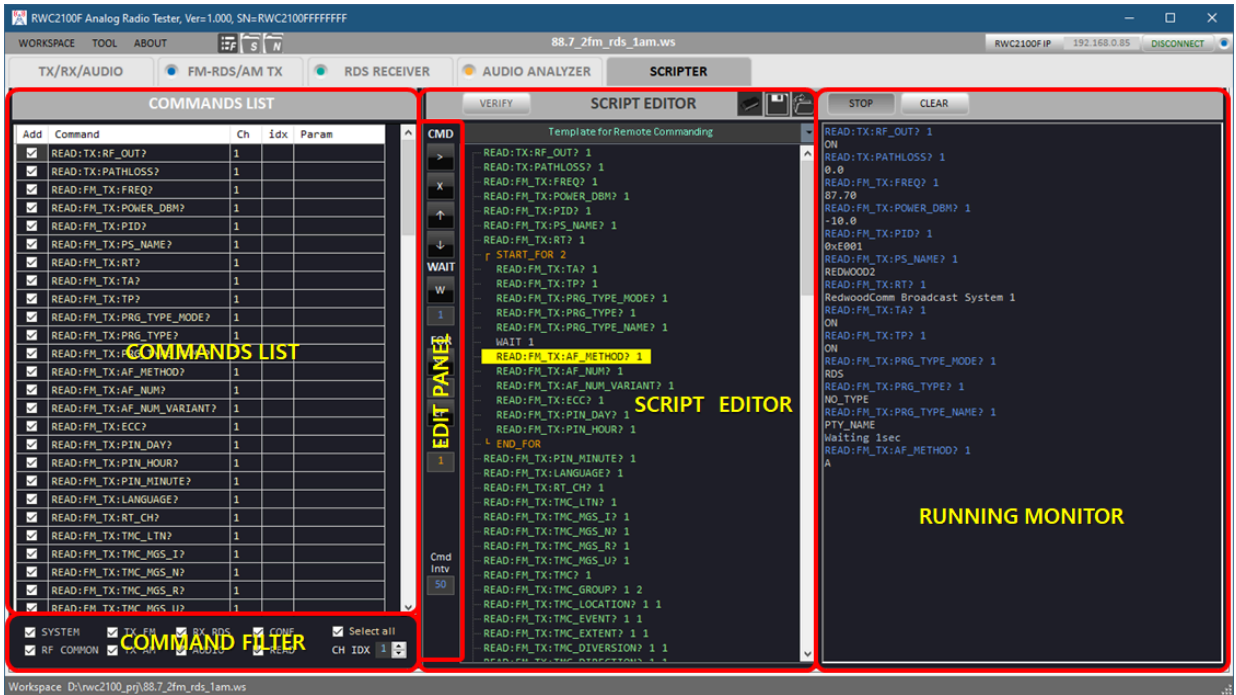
RWC2100F Analog Radio Tester, Ver=1.000, SN=RWC2100FFFFFFFF

WORKSPACE TOOL ABOUT

88.7_2fm_rds_1am.ws

RWC2100F IP 192.168.0.85 DISCONNECT

TX/RX/AUDIO FM-RDS/AM TX RDS RECEIVER AUDIO ANALYZER SCRIPTER

COMMANDS LIST

| Add | Command | Ch | idx | Param |
|---|---|---|---|---|
| ☑ | READ:TX:RF_OUT? | 1 | | |
| ☑ | READ:TX:PATHLOSS? | 1 | | |
| ☑ | READ:FM_TX:FREQ? | 1 | | |
| ☑ | READ:FM_TX:POWER_DBM? | 1 | | |
| ☑ | READ:FM_TX:PID? | 1 | | |
| ☑ | READ:FM_TX:PS_NAME? | 1 | | |
| ☑ | READ:FM_TX:RT? | 1 | | |
| ☑ | READ:FM_TX:TA? | 1 | | |
| ☑ | READ:FM_TX:TP? | 1 | | |
| ☑ | READ:FM_TX:PRG_TYPE_MODE? | 1 | | |
| ☑ | READ:FM_TX:PRG_TYPE? | 1 | | |
| ☑ | READ:FM_TX:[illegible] | 1 | | |
| ☑ | READ:FM_TX:AF_METHOD? | 1 | | |
| ☑ | READ:FM_TX:AF_NUM? | 1 | | |
| ☑ | READ:FM_TX:AF_NUM_VARIANT? | 1 | | |
| ☑ | READ:FM_TX:ECC? | 1 | | |
| ☑ | READ:FM_TX:PIN_DAY? | 1 | | |
| ☑ | READ:FM_TX:PIN_HOUR? | 1 | | |
| ☑ | READ:FM_TX:PIN_MINUTE? | 1 | | |
| ☑ | READ:FM_TX:LANGUAGE? | 1 | | |
| ☑ | READ:FM_TX:RT_CH? | 1 | | |
| ☑ | READ:FM_TX:TMC_LTN? | 1 | | |
| ☑ | READ:FM_TX:TMC_MGS_I? | 1 | | |
| ☑ | READ:FM_TX:TMC_MGS_N? | 1 | | |
| ☑ | READ:FM_TX:TMC_MGS_R? | 1 | | |
| ☑ | READ:FM_TX:TMC_MGS_U? | 1 | | |

COMMANDS LIST

SYSTEM TX_FM RX_RDS CONF Select all
RF COMMON TX_AM AUDIO READ CH IDX 1

COMMAND FILTER

VERIFY SCRIPT EDITOR

CMD > x ↑ ↓ WAIT W 1 FOR 1 Cmd Intv 50

EDIT PANEL

Template for Remote Commanding

READ:TX:RF_OUT? 1
READ:TX:PATHLOSS? 1
READ:FM_TX:FREQ? 1
READ:FM_TX:POWER_DBM? 1
READ:FM_TX:PID? 1
READ:FM_TX:PS_NAME? 1
READ:FM_TX:RT? 1
START_FOR 2
READ:FM_TX:TA? 1
READ:FM_TX:TP? 1
READ:FM_TX:PRG_TYPE_MODE? 1
READ:FM_TX:PRG_TYPE? 1
READ:FM_TX:PRG_TYPE_NAME? 1
WAIT 1
READ:FM_TX:AF_METHOD? 1
READ:FM_TX:AF_NUM? 1
READ:FM_TX:AF_NUM_VARIANT? 1
READ:FM_TX:ECC? 1
READ:FM_TX:PIN_DAY? 1
READ:FM_TX:PIN_HOUR? 1
END_FOR
READ:FM_TX:PIN_MINUTE? 1
READ:FM_TX:LANGUAGE? 1
READ:FM_TX:RT_CH? 1
READ:FM_TX:TMC_LTN? 1
READ:FM_TX:TMC_MGS_I? 1
READ:FM_TX:TMC_MGS_N? 1
READ:FM_TX:TMC_MGS_R? 1
READ:FM_TX:TMC_MGS_U? 1
READ:FM_TX:TMC? 1
READ:FM_TX:TMC_GROUP? 1 2
READ:FM_TX:TMC_LOCATION? 1 1
READ:FM_TX:TMC_EVENT? 1 1
READ:FM_TX:TMC_EXTENT? 1 1
READ:FM_TX:TMC_DIVERSION? 1 1

SCRIPT EDITOR

STOP CLEAR

READ:TX:RF_OUT? 1
ON
READ:TX:PATHLOSS? 1
0.0
READ:FM_TX:FREQ? 1
87.70
READ:FM_TX:POWER_DBM? 1
-10.0
READ:FM_TX:PID? 1
0xE001
READ:FM_TX:PS_NAME? 1
REDWOOD2
READ:FM_TX:RT? 1
RedwoodComm Broadcast System 1
READ:FM_TX:TA? 1
ON
READ:FM_TX:TP? 1
ON
READ:FM_TX:PRG_TYPE_MODE? 1
RDS
READ:FM_TX:PRG_TYPE? 1
NO_TYPE
READ:FM_TX:PRG_TYPE_NAME? 1
PTY_NAME
Waiting 1sec
READ:FM_TX:AF_METHOD? 1
A

RUNNING MONITOR

Workspace D:\rwc2100_prj\88.7_2fm_rds_1am.ws